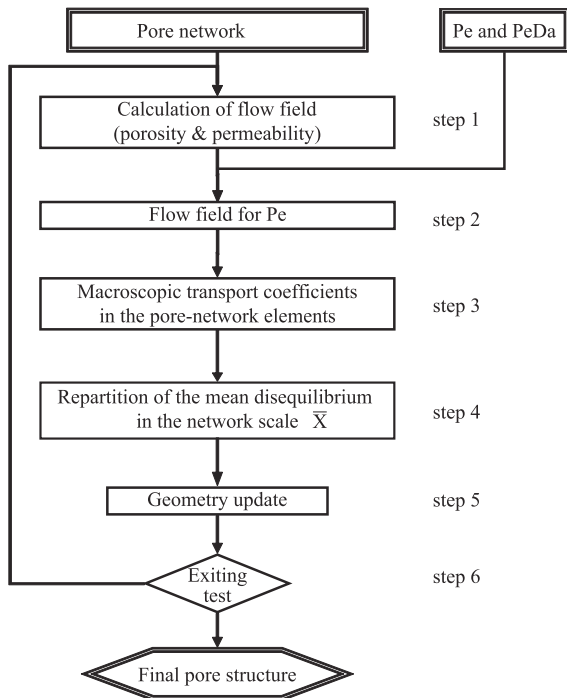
Pore network

Pe and PeDa

Calculation of flow field (porosity & permeability)

step 1

Flow field for Pe

step 2

Macroscopic transport coefficients in the pore-network elements

step 3

Repartition of the mean disequilibrium in the network scale $\overline{X}$

step 4

Geometry update

step 5

Exiting test

step 6

Final pore structure